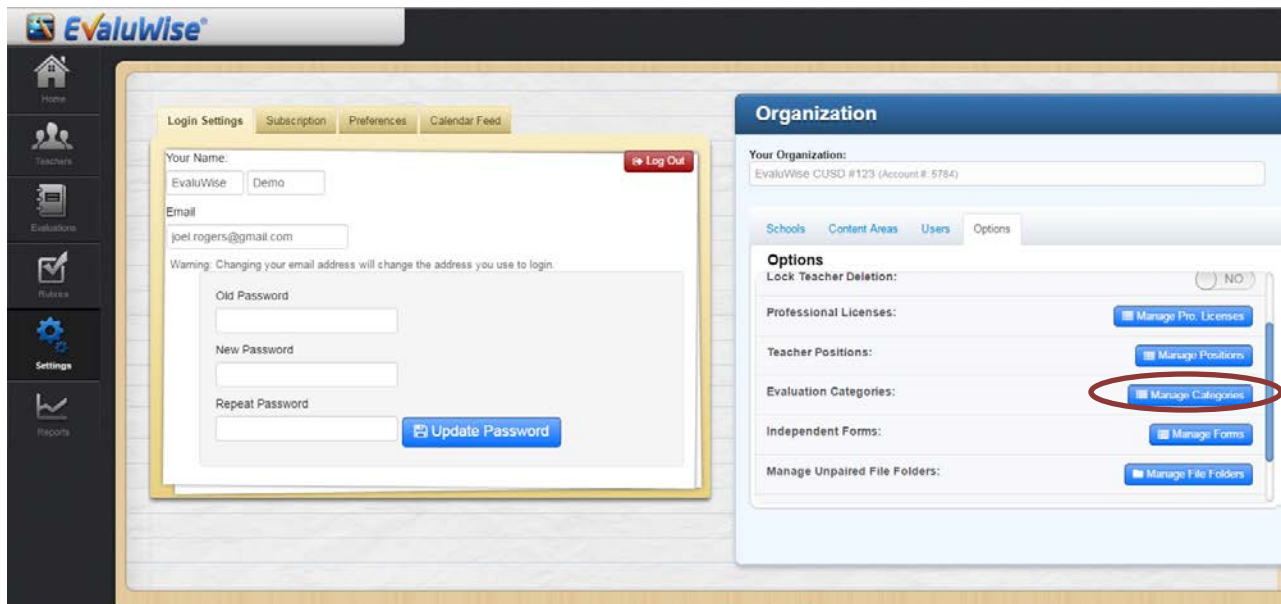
EvaluWise®

Home
Teachers
Evaluations
Rubrics
Settings
Reports

Login Settings | Subscription | Preferences | Calendar Feed

Your Name:
Log Out
EvaluWise | Demo
Email
joel.rogers@gmail.com
Warning: Changing your email address will change the address you use to login.
Old Password
New Password
Repeat Password
Update Password

Organization
Your Organization:
EvaluWise CUSD #123 (Account #: 5784)

Schools | Content Areas | Users | Options

Options
Lock Teacher Deletion: NO
Professional Licenses: Manage Pro. Licenses
Teacher Positions: Manage Positions
Evaluation Categories: Manage Categories
Independent Forms: Manage Forms
Manage Unpaired File Folders: Manage File Folders